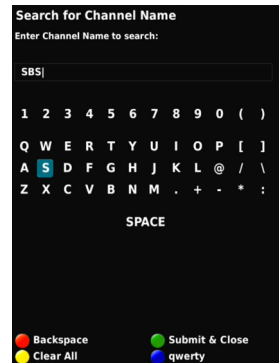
Search for Channel Name
Enter Channel Name to search:

SBS|

1 2 3 4 5 6 7 8 9 0 ( )
Q W E R T Y U I O P [ ]
A S D F G H J K L @ / \
Z X C V B N M . + - * :

SPACE

Backspace
Submit & Close
Clear All
qwerty